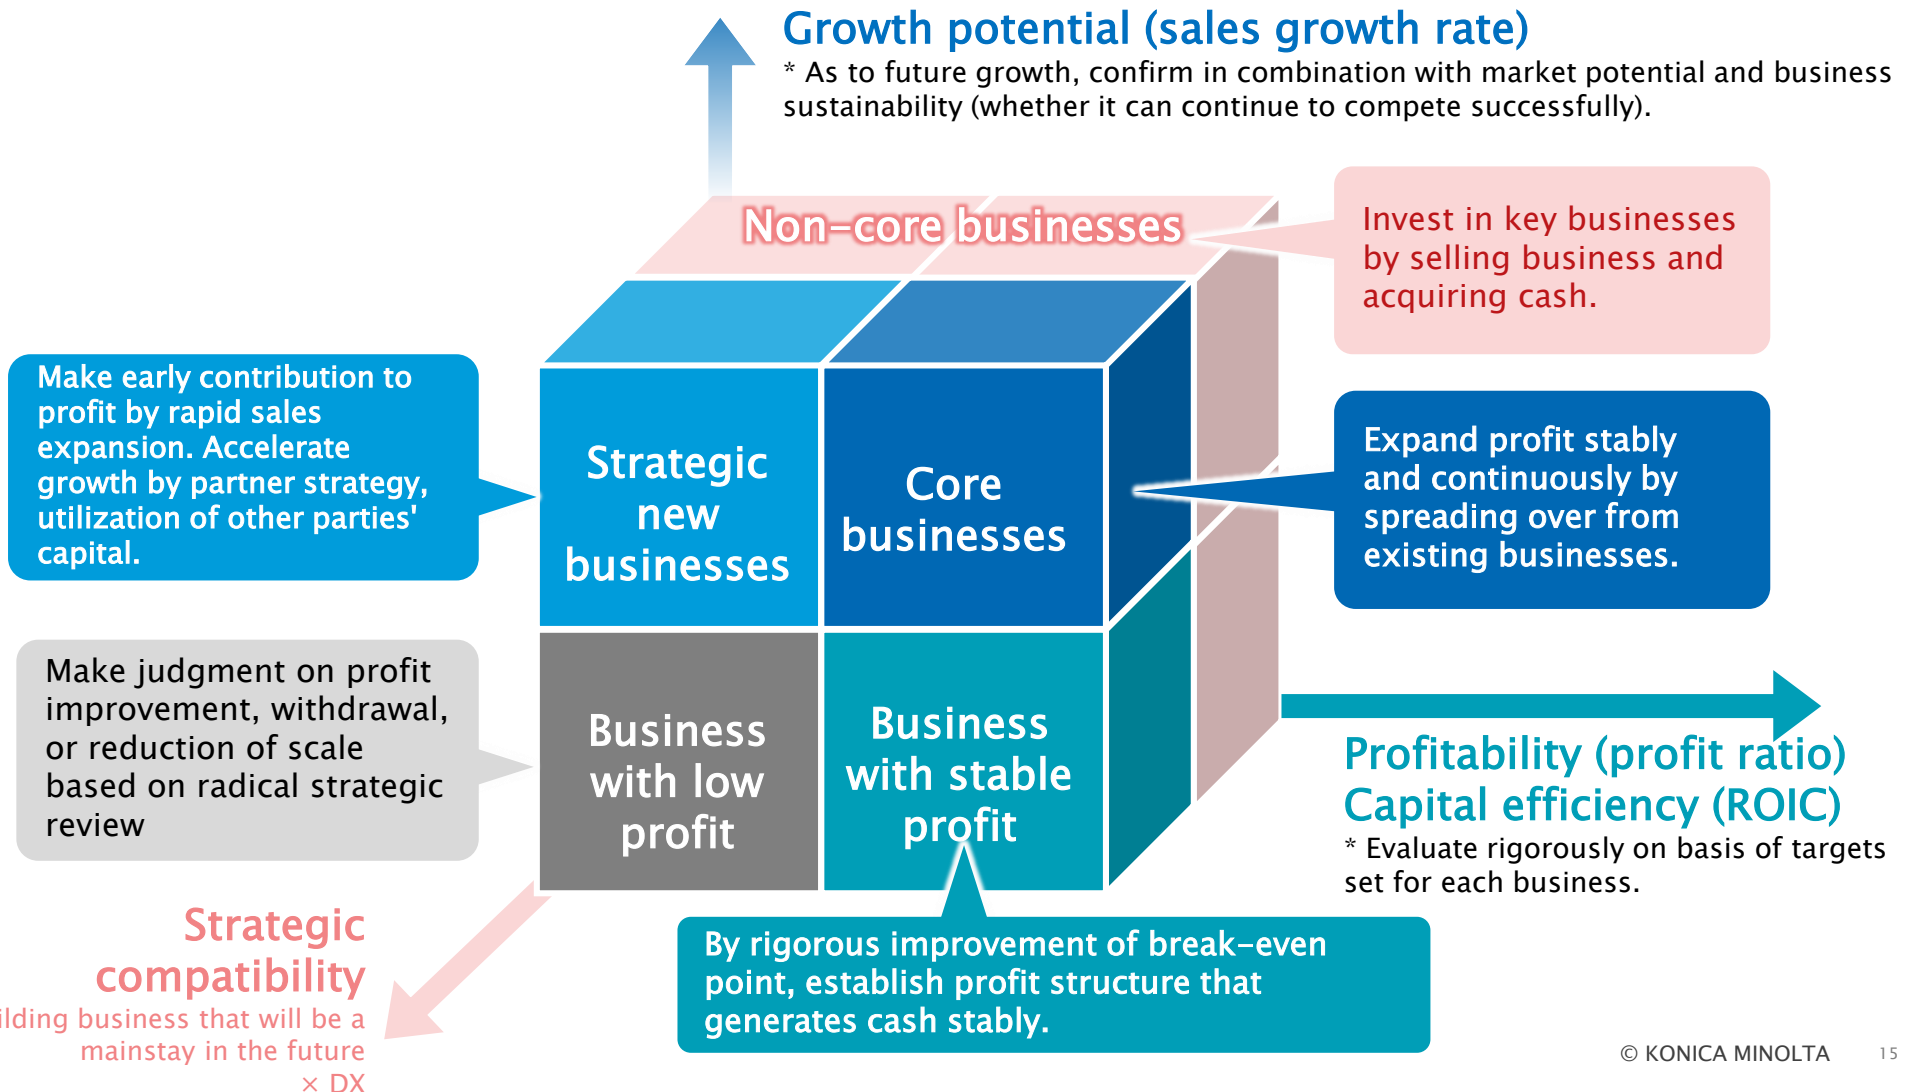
Growth potential (sales growth rate)
* As to future growth, confirm in combination with market potential and business sustainability (whether it can continue to compete successfully).

Non-core businesses

Invest in key businesses by selling business and acquiring cash.

Make early contribution to profit by rapid sales expansion. Accelerate growth by partner strategy, utilization of other parties' capital.

Strategic new businesses

Core businesses

Expand profit stably and continuously by spreading over from existing businesses.

Make judgment on profit improvement, withdrawal, or reduction of scale based on radical strategic review

Business with low profit

Business with stable profit

Profitability (profit ratio)
Capital efficiency (ROIC)
* Evaluate rigorously on basis of targets set for each business.

Strategic compatibility
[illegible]ilding business that will be a mainstay in the future
× DX

By rigorous improvement of break-even point, establish profit structure that generates cash stably.

© KONICA MINOLTA 15